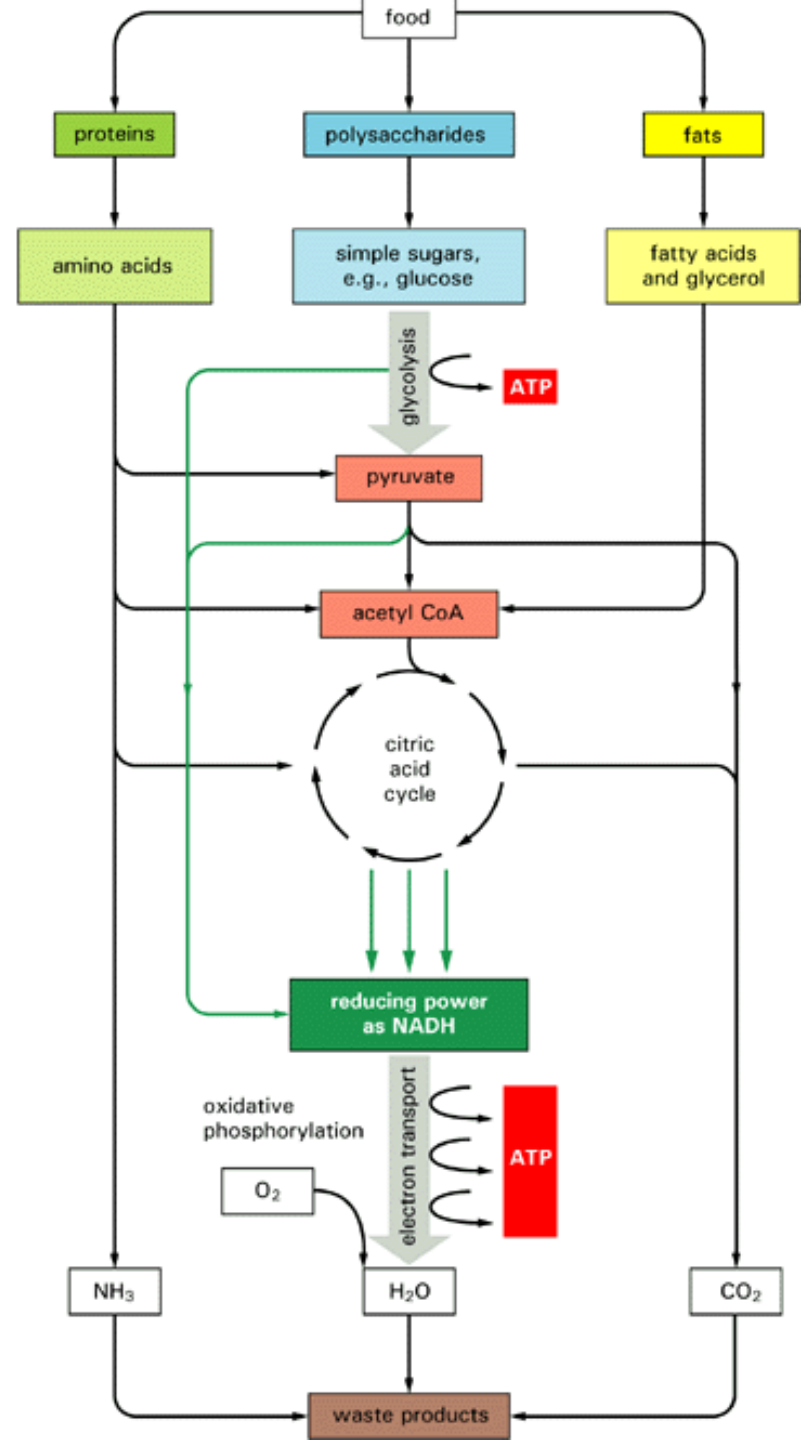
food

proteins

polysaccharides

fats

amino acids

simple sugars, e.g., glucose

fatty acids and glycerol

glycolysis

ATP

pyruvate

acetyl CoA

citric acid cycle

reducing power as NADH

oxidative phosphorylation

electron transport

ATP

$O_2$

$NH_3$

$H_2O$

$CO_2$

waste products